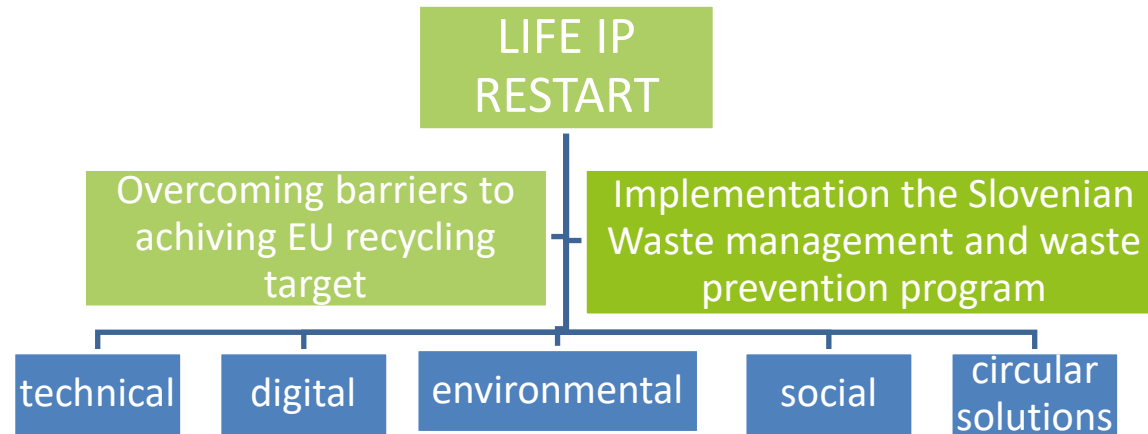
LIFE IP RESTART

Overcoming barriers to achiving EU recycling target

Implementation the Slovenian Waste management and waste prevention program

technical

digital

environmental

social

circular solutions